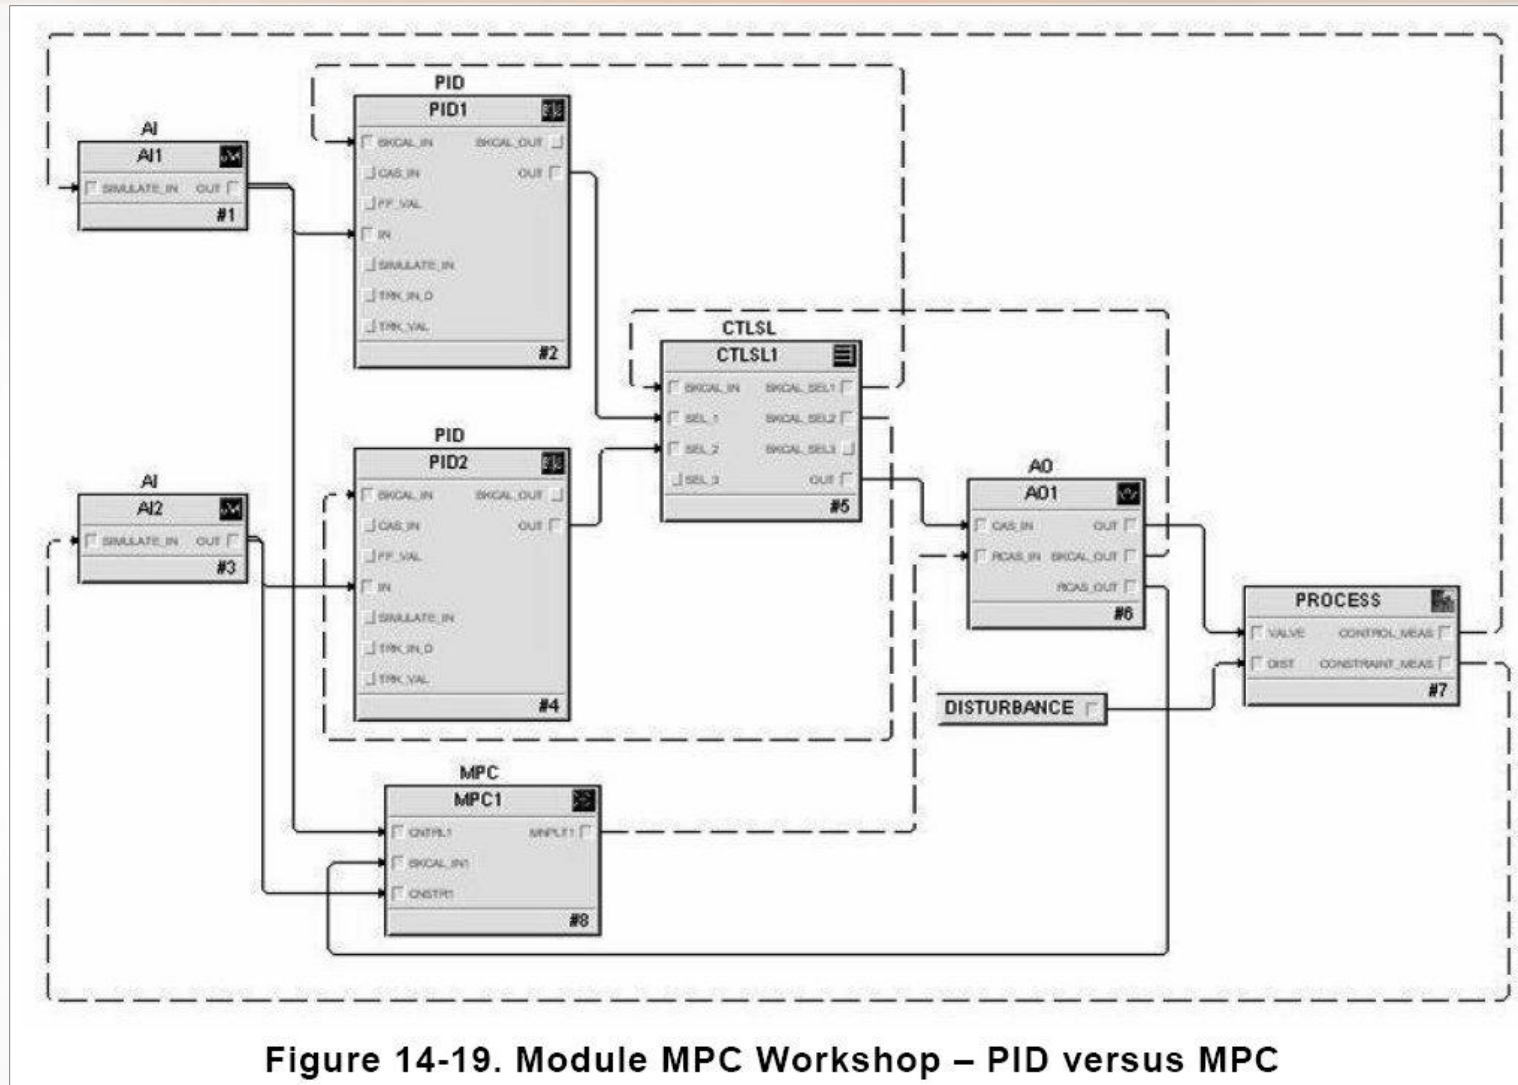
PID
PID1
BKCAL_IN
BKCAL_OUT
CAS_IN
OUT
FF_VAL
IN
SIMULATE_IN
TRK_IN_D
TRK_VAL
#2

AI
AI1
SIMULATE_IN
OUT
#1

CTLSL
CTLSL1
BKCAL_IN
BKCAL_SEL1
SEL_1
BKCAL_SEL2
SEL_2
BKCAL_SEL3
SEL_3
OUT
#5

PID
PID2
BKCAL_IN
BKCAL_OUT
CAS_IN
OUT
FF_VAL
IN
SIMULATE_IN
TRK_IN_D
TRK_VAL
#4

AI
AI2
SIMULATE_IN
OUT
#3

AO
AO1
CAS_IN
OUT
RCAS_IN
BKCAL_OUT
RCAS_OUT
#6

PROCESS
VALVE
CONTROL_MEAS
DIST
CONSTRAINT_MEAS
#7

DISTURBANCE

MPC
MPC1
CNTRL1
MNPLT1
BKCAL_IN1
CNSTR1
#8

Figure 14-19. Module MPC Workshop – PID versus MPC